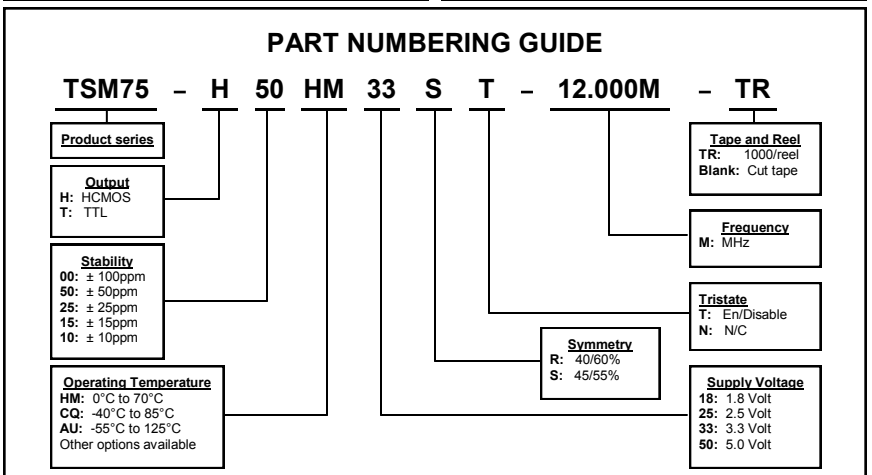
PART NUMBERING GUIDE

TSM75 – H 50 HM 33 S T – 12.000M – TR

Product series

Output
H: HCMOS
T: TTL

Stability
00: ± 100ppm
50: ± 50ppm
25: ± 25ppm
15: ± 15ppm
10: ± 10ppm

Operating Temperature
HM: 0°C to 70°C
CQ: -40°C to 85°C
AU: -55°C to 125°C
Other options available

Tape and Reel
TR: 1000/reel
Blank: Cut tape

Frequency
M: MHz

Tristate
T: En/Disable
N: N/C

Symmetry
R: 40/60%
S: 45/55%

Supply Voltage
18: 1.8 Volt
25: 2.5 Volt
33: 3.3 Volt
50: 5.0 Volt